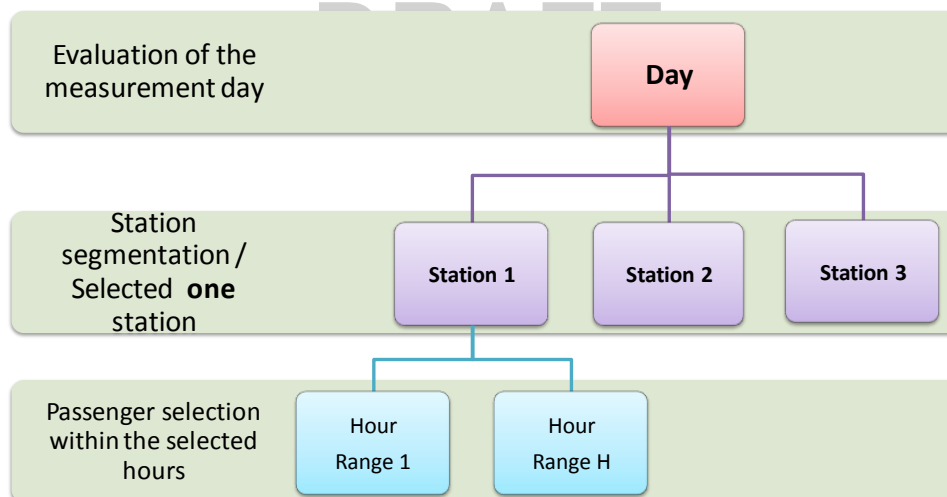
DRAFT

Evaluation of the measurement day

Day

Station segmentation / Selected **one** station

Station 1

Station 2

Station 3

Passenger selection within the selected hours

Hour Range 1

Hour Range H